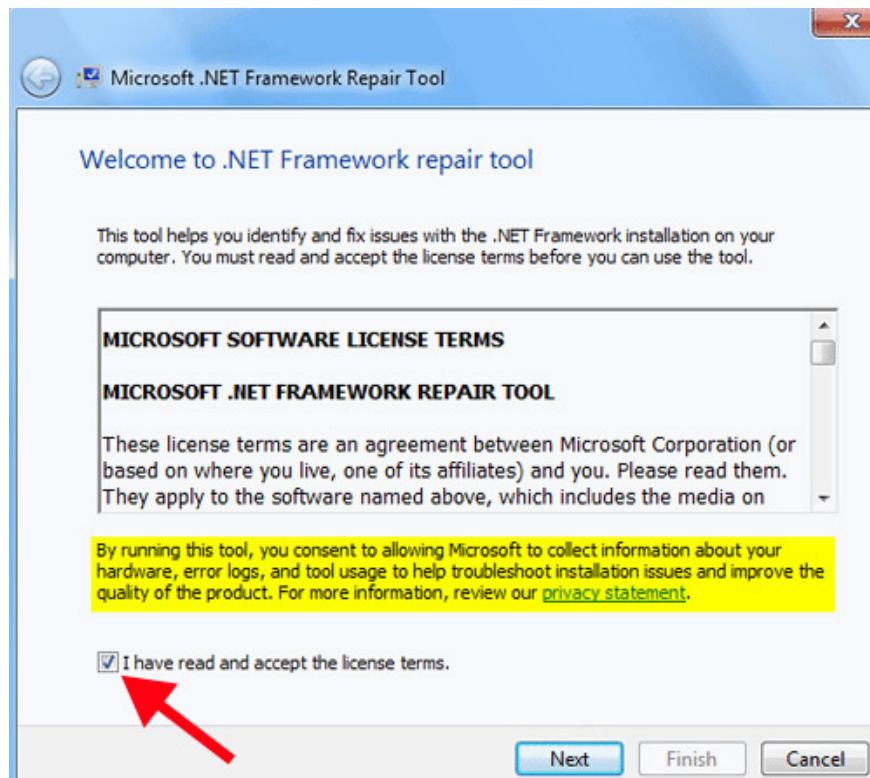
Microsoft .NET Framework Repair Tool

Welcome to .NET Framework repair tool

This tool helps you identify and fix issues with the .NET Framework installation on your computer. You must read and accept the license terms before you can use the tool.

MICROSOFT SOFTWARE LICENSE TERMS

MICROSOFT .NET FRAMEWORK REPAIR TOOL

These license terms are an agreement between Microsoft Corporation (or based on where you live, one of its affiliates) and you. Please read them. They apply to the software named above, which includes the media on

By running this tool, you consent to allowing Microsoft to collect information about your hardware, error logs, and tool usage to help troubleshoot installation issues and improve the quality of the product. For more information, review our privacy statement.

I have read and accept the license terms.

Next Finish Cancel